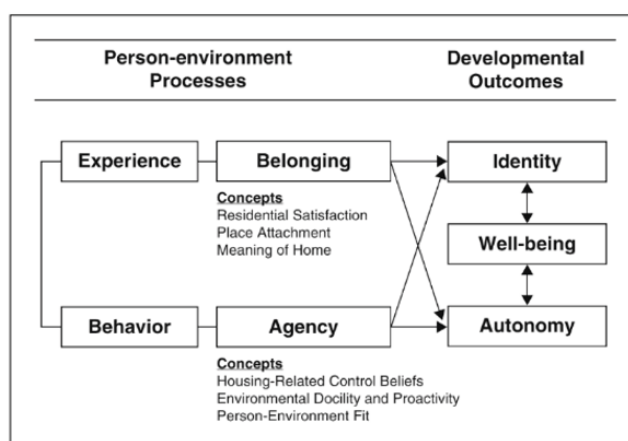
Person-environment Processes

Developmental Outcomes

Experience

Belonging

Concepts
Residential Satisfaction
Place Attachment
Meaning of Home

Identity

Well-being

Behavior

Agency

Concepts
Housing-Related Control Beliefs
Environmental Docility and Proactivity
Person-Environment Fit

Autonomy